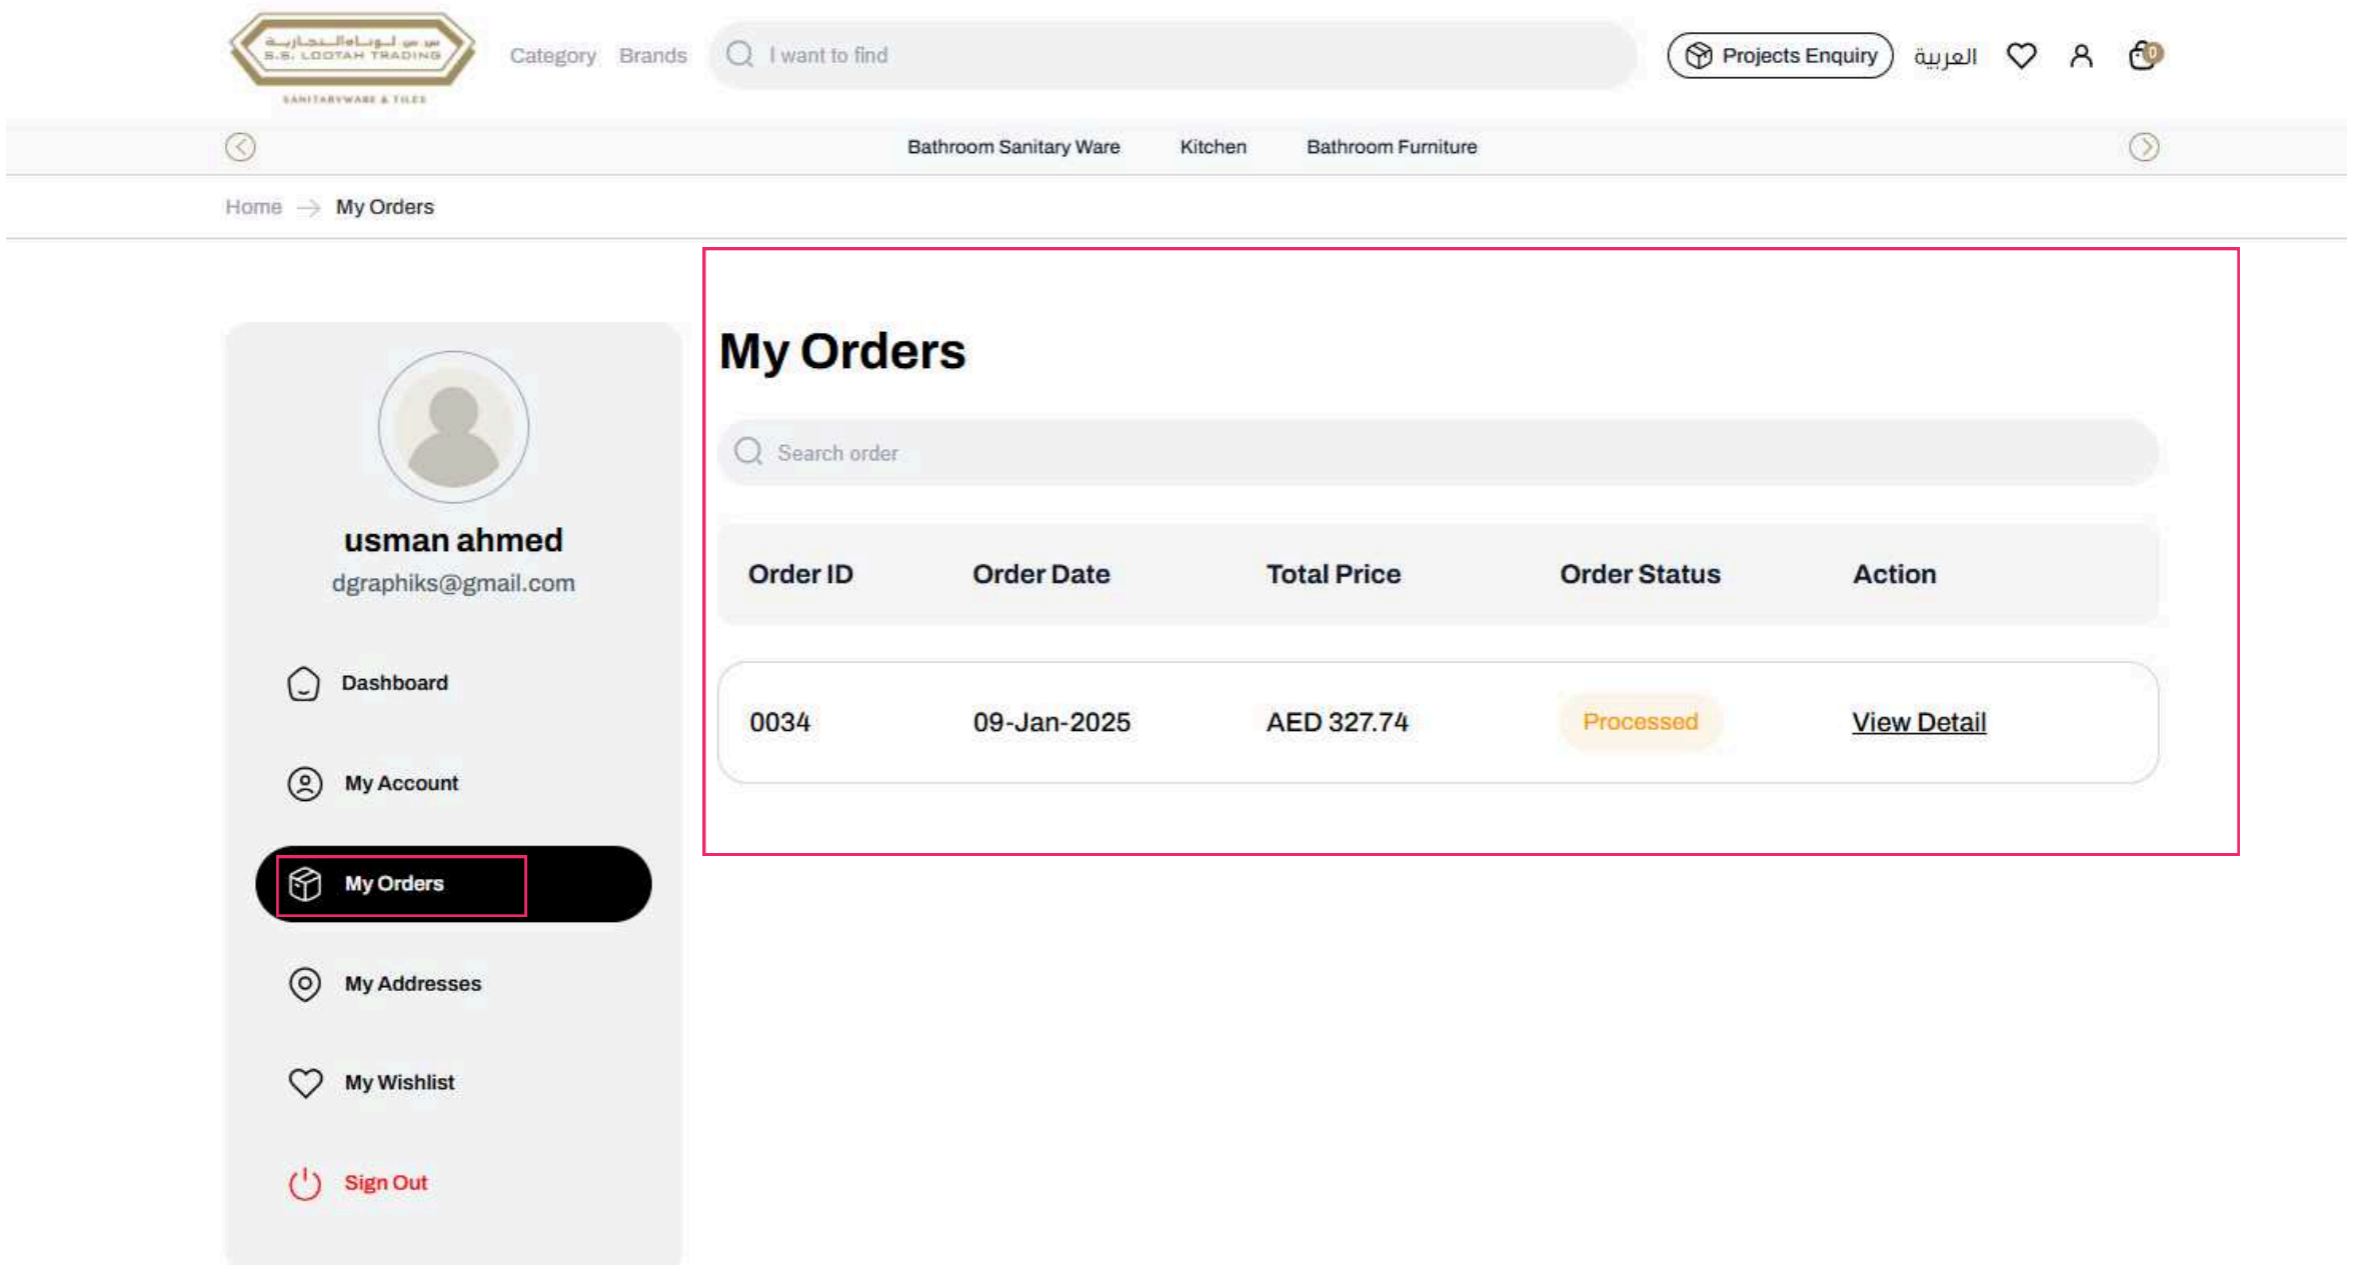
S.S. LOOTAH TRADING
SANITARYWARE & TILES

Category Brands I want to find Projects Enquiry العربية 0

Bathroom Sanitary Ware Kitchen Bathroom Furniture

Home → My Orders

usman ahmed
dgraphiks@gmail.com

Dashboard
My Account
My Orders
My Addresses
My Wishlist
Sign Out

My Orders

Search order

| Order ID | Order Date | Total Price | Order Status | Action |
|---|---|---|---|---|
| 0034 | 09-Jan-2025 | AED 327.74 | Processed | View Detail |